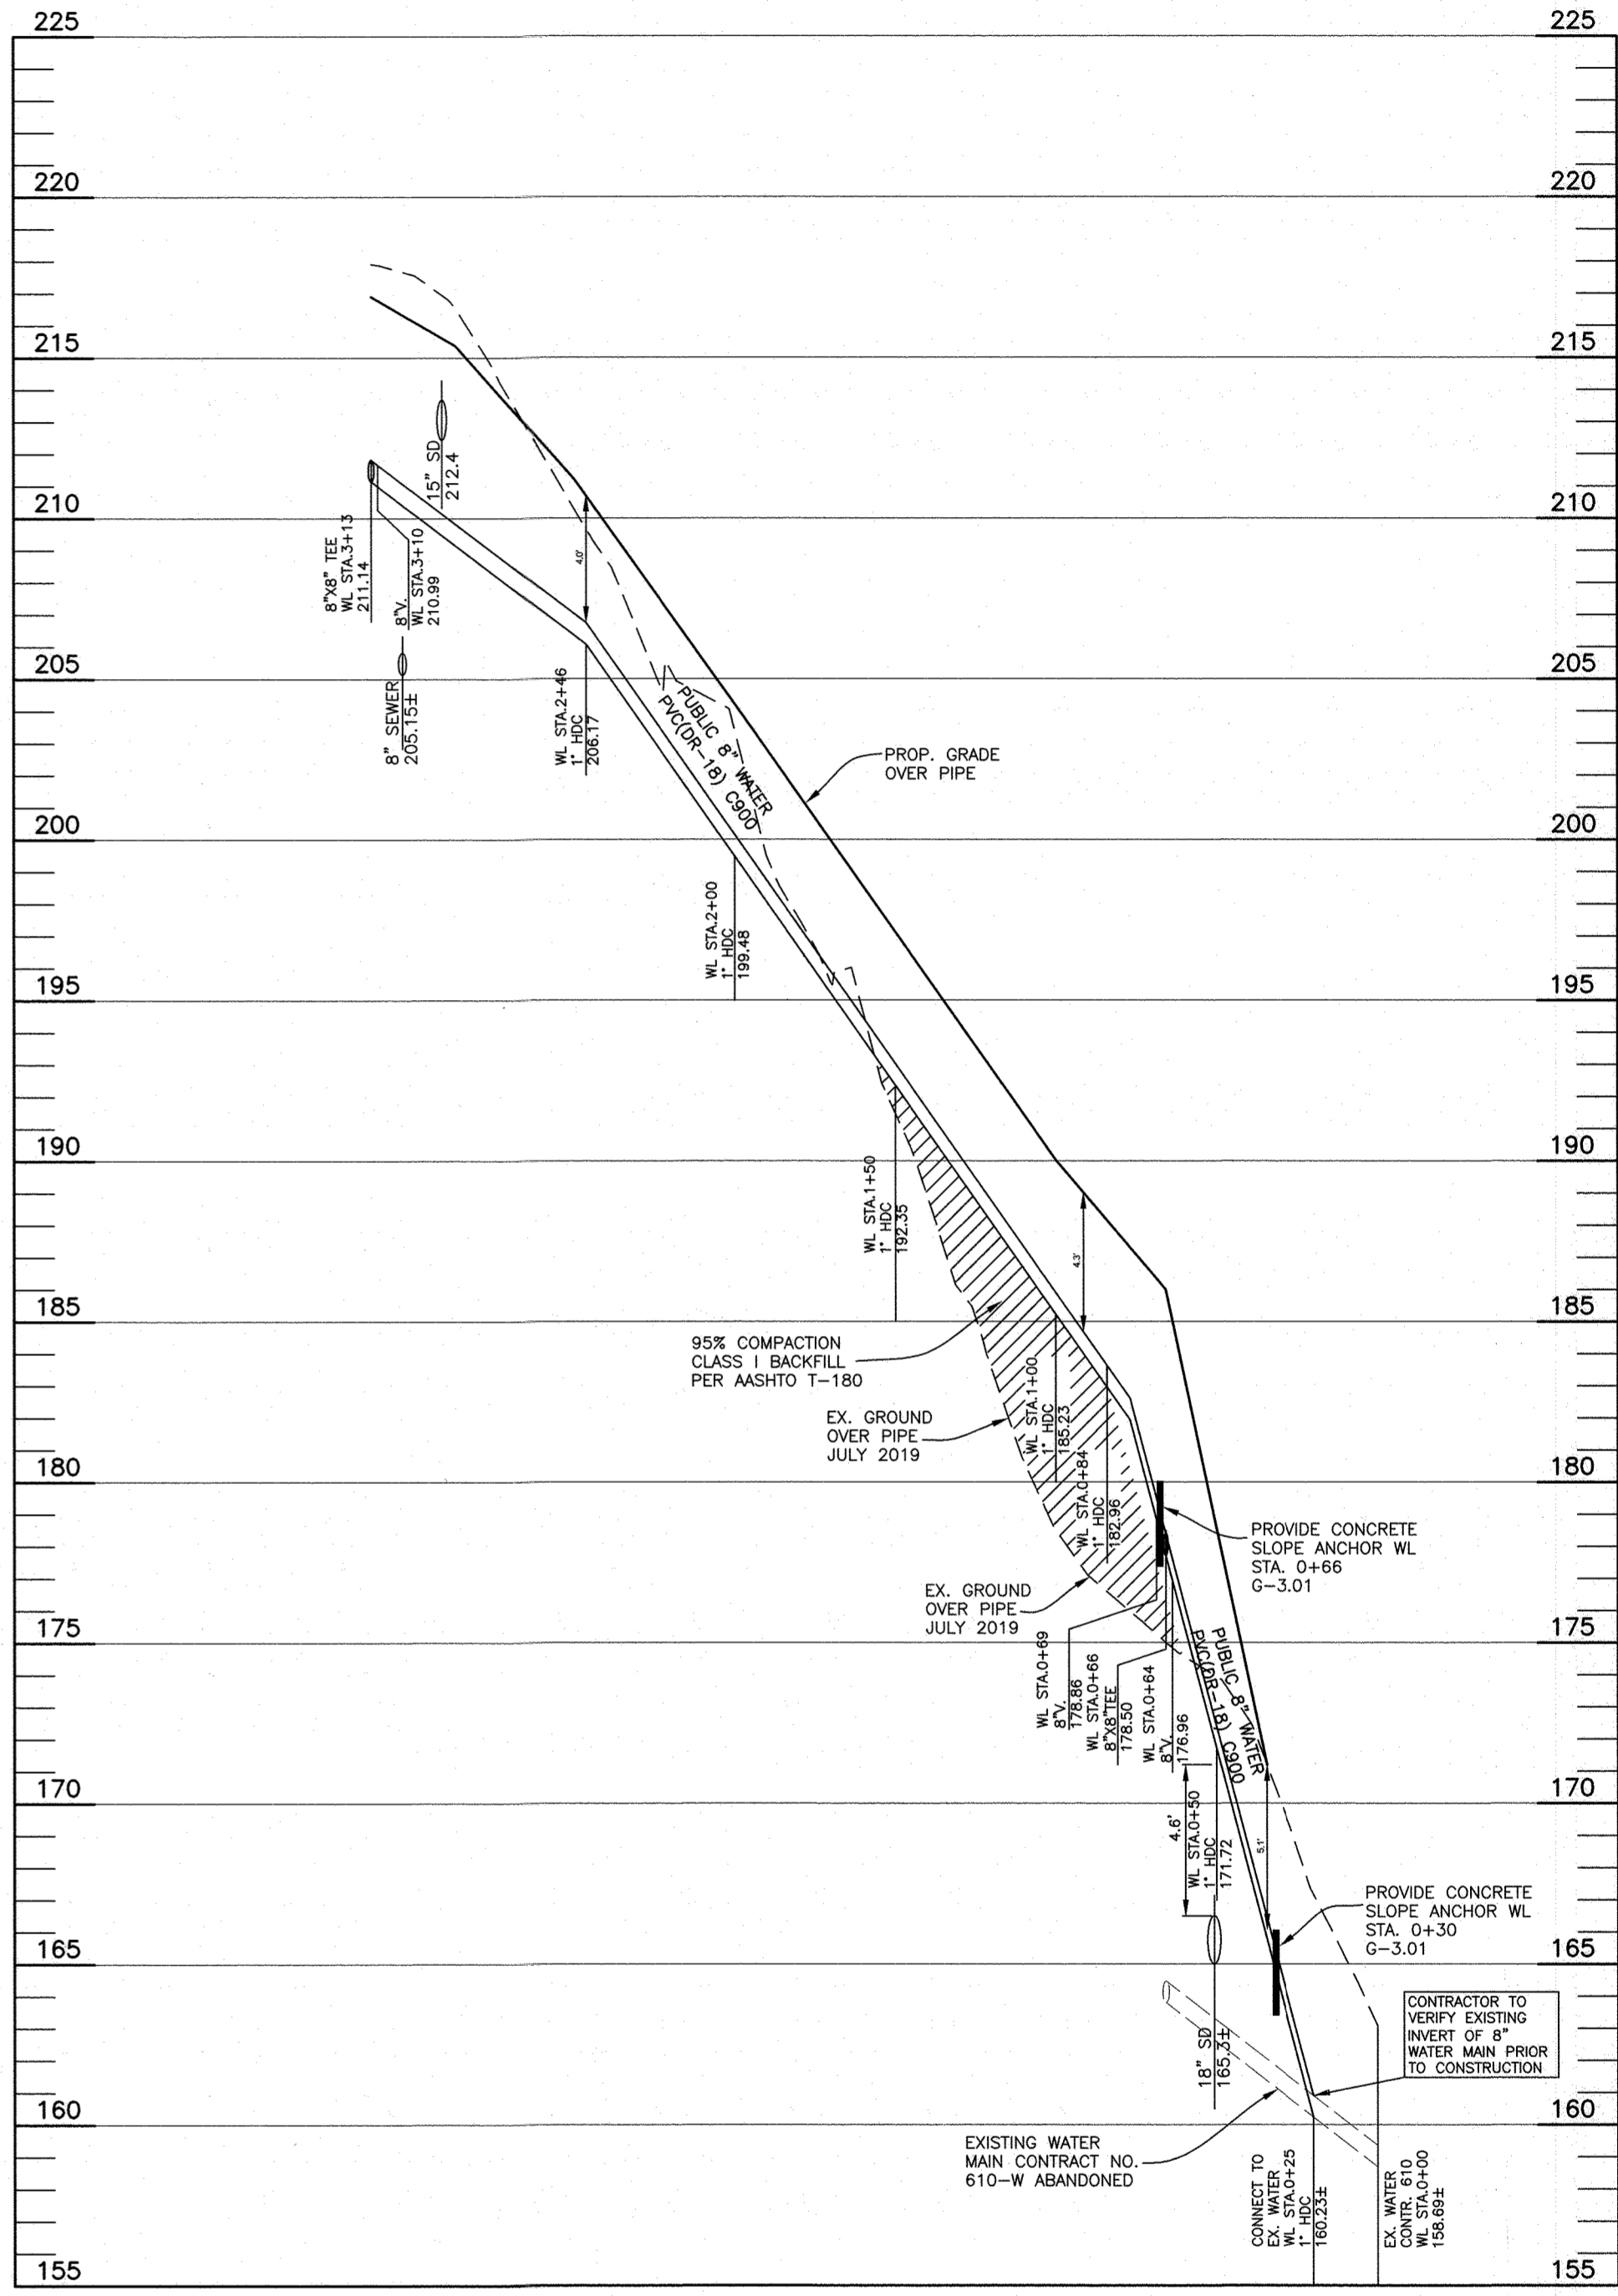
225 225
220 220
215 215
210 210
205 205
200 200
195 195
190 190
185 185
180 180
175 175
170 170
165 165
160 160
155 155

15" SD
212.4

8"X8" TEE
WL STA.3+13
211.14

8"V.
WL STA.3+10
210.99

8" SEWER
205.15±

4.0'

WL STA.2+46
1" HDC
206.17

PUBLIC 8" WATER
PVC(DR-18) C900

PROP. GRADE
OVER PIPE

WL STA.2+00
1" HDC
199.48

WL STA.1+50
1" HDC
192.35

4.3'

95% COMPACTION
CLASS I BACKFILL
PER AASHTO T-180

EX. GROUND
OVER PIPE
JULY 2019

WL STA.1+00
1" HDC
185.23

WL STA.0+84
1" HDC
182.96

PROVIDE CONCRETE
SLOPE ANCHOR WL
STA. 0+66
G-3.01

EX. GROUND
OVER PIPE
JULY 2019

WL STA.0+69
8"V.
178.86

WL STA.0+66
8"X8"TEE
178.50

WL STA.0+64
8"V.
176.96

PUBLIC 8" WATER
PVC(DR-18) C900

4.6'

WL STA.0+50
1" HDC
171.72

5.1'

PROVIDE CONCRETE
SLOPE ANCHOR WL
STA. 0+30
G-3.01

CONTRACTOR TO
VERIFY EXISTING
INVERT OF 8"
WATER MAIN PRIOR
TO CONSTRUCTION

18" SD
165.3±

EXISTING WATER
MAIN CONTRACT NO.
610-W ABANDONED

CONNECT TO
EX. WATER
WL STA.0+25
1" HDC
160.23±

EX. WATER
CONTR. 610
WL STA.0+00
158.69±